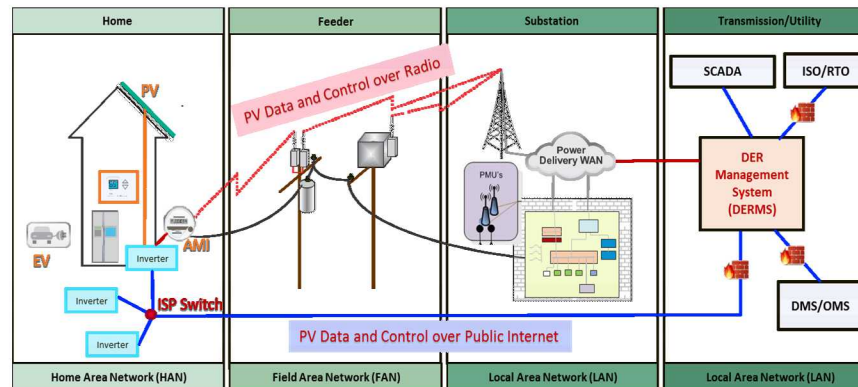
Home

Feeder

Substation

Transmission/Utility

PV

PV Data and Control over Radio

Power Delivery WAN

SCADA

ISO/RTO

DER Management System (DERMS)

PMU's

EV

AMI

Inverter

Inverter

ISP Switch

Inverter

DMS/OMS

PV Data and Control over Public Internet

Home Area Network (HAN)

Field Area Network (FAN)

Local Area Network (LAN)

Local Area Network (LAN)